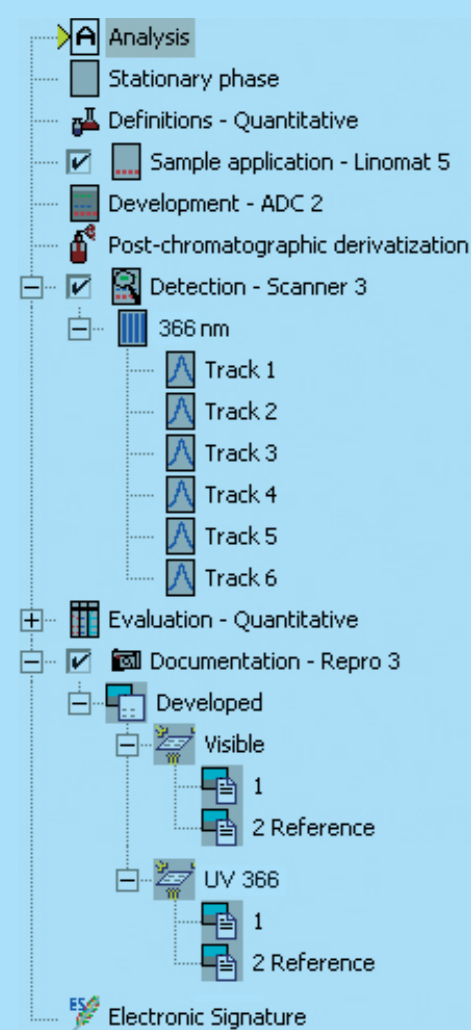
Analysis
Stationary phase
Definitions - Quantitative
Sample application - Linomat 5
Development - ADC 2
Post-chromatographic derivatization
Detection - Scanner 3
366 nm
Track 1
Track 2
Track 3
Track 4
Track 5
Track 6
Evaluation - Quantitative
Documentation - Repro 3
Developed
Visible
1
2 Reference
UV 366
1
2 Reference
ES
Electronic Signature